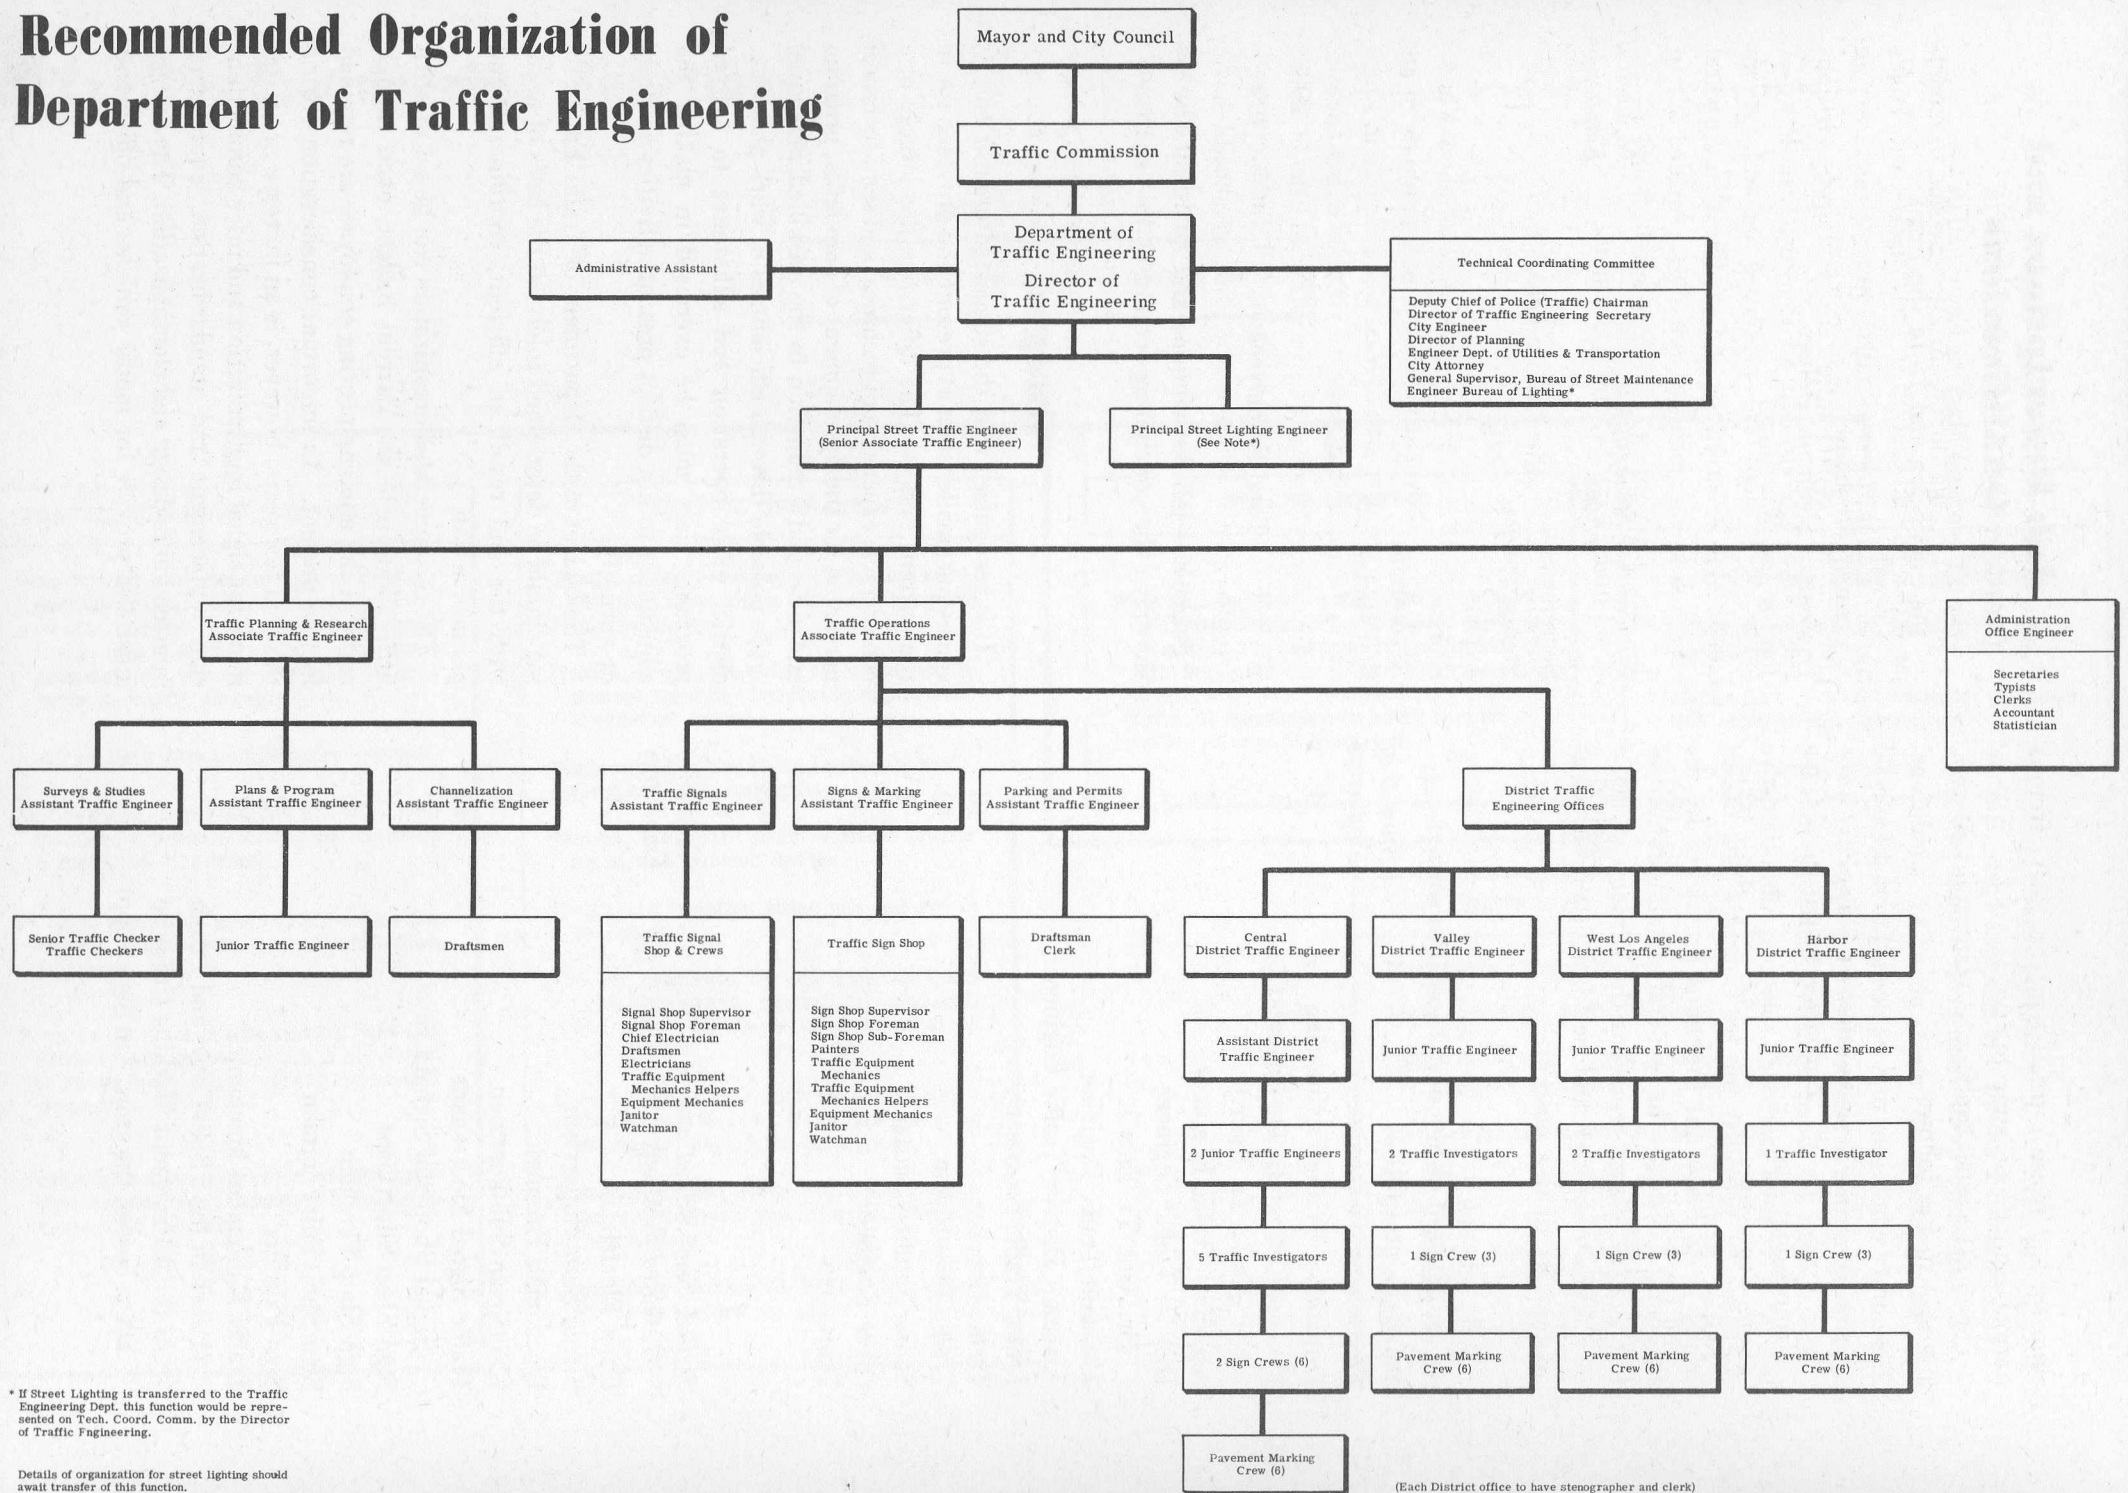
Recommended Organization of Department of Traffic Engineering

Mayor and City Council

Traffic Commission

Administrative Assistant

Department of Traffic Engineering
Director of Traffic Engineering

Technical Coordinating Committee

Deputy Chief of Police (Traffic) Chairman
Director of Traffic Engineering Secretary
City Engineer
Director of Planning
Engineer Dept. of Utilities & Transportation
City Attorney
General Supervisor, Bureau of Street Maintenance
Engineer Bureau of Lighting*

Principal Street Traffic Engineer (Senior Associate Traffic Engineer)

Principal Street Lighting Engineer (See Note*)

Traffic Planning & Research Associate Traffic Engineer

Traffic Operations Associate Traffic Engineer

Administration Office Engineer

Secretaries
Typists
Clerks
Accountant
Statistician

Surveys & Studies Assistant Traffic Engineer

Plans & Program Assistant Traffic Engineer

Channelization Assistant Traffic Engineer

Traffic Signals Assistant Traffic Engineer

Signs & Marking Assistant Traffic Engineer

Parking and Permits Assistant Traffic Engineer

District Traffic Engineering Offices

Senior Traffic Checker
Traffic Checkers

Junior Traffic Engineer

Draftsmen

Traffic Signal Shop & Crews

Signal Shop Supervisor
Signal Shop Foreman
Chief Electrician
Draftsmen
Electricians
Traffic Equipment Mechanics Helpers
Equipment Mechanics
Janitor
Watchman

Traffic Sign Shop

Sign Shop Supervisor
Sign Shop Foreman
Sign Shop Sub-Foreman
Painters
Traffic Equipment Mechanics
Traffic Equipment Mechanics Helpers
Equipment Mechanics
Janitor
Watchman

Draftsman
Clerk

Central District Traffic Engineer

Valley District Traffic Engineer

West Los Angeles District Traffic Engineer

Harbor District Traffic Engineer

Assistant District Traffic Engineer

Junior Traffic Engineer

Junior Traffic Engineer

Junior Traffic Engineer

2 Junior Traffic Engineers

2 Traffic Investigators

2 Traffic Investigators

1 Traffic Investigator

5 Traffic Investigators

1 Sign Crew (3)

1 Sign Crew (3)

1 Sign Crew (3)

2 Sign Crews (6)

Pavement Marking Crew (6)

Pavement Marking Crew (6)

Pavement Marking Crew (6)

Pavement Marking Crew (6)

* If Street Lighting is transferred to the Traffic Engineering Dept. this function would be represented on Tech. Coord. Comm. by the Director of Traffic Fngineering.

Details of organization for street lighting should await transfer of this function.

(Each District office to have stenographer and clerk)